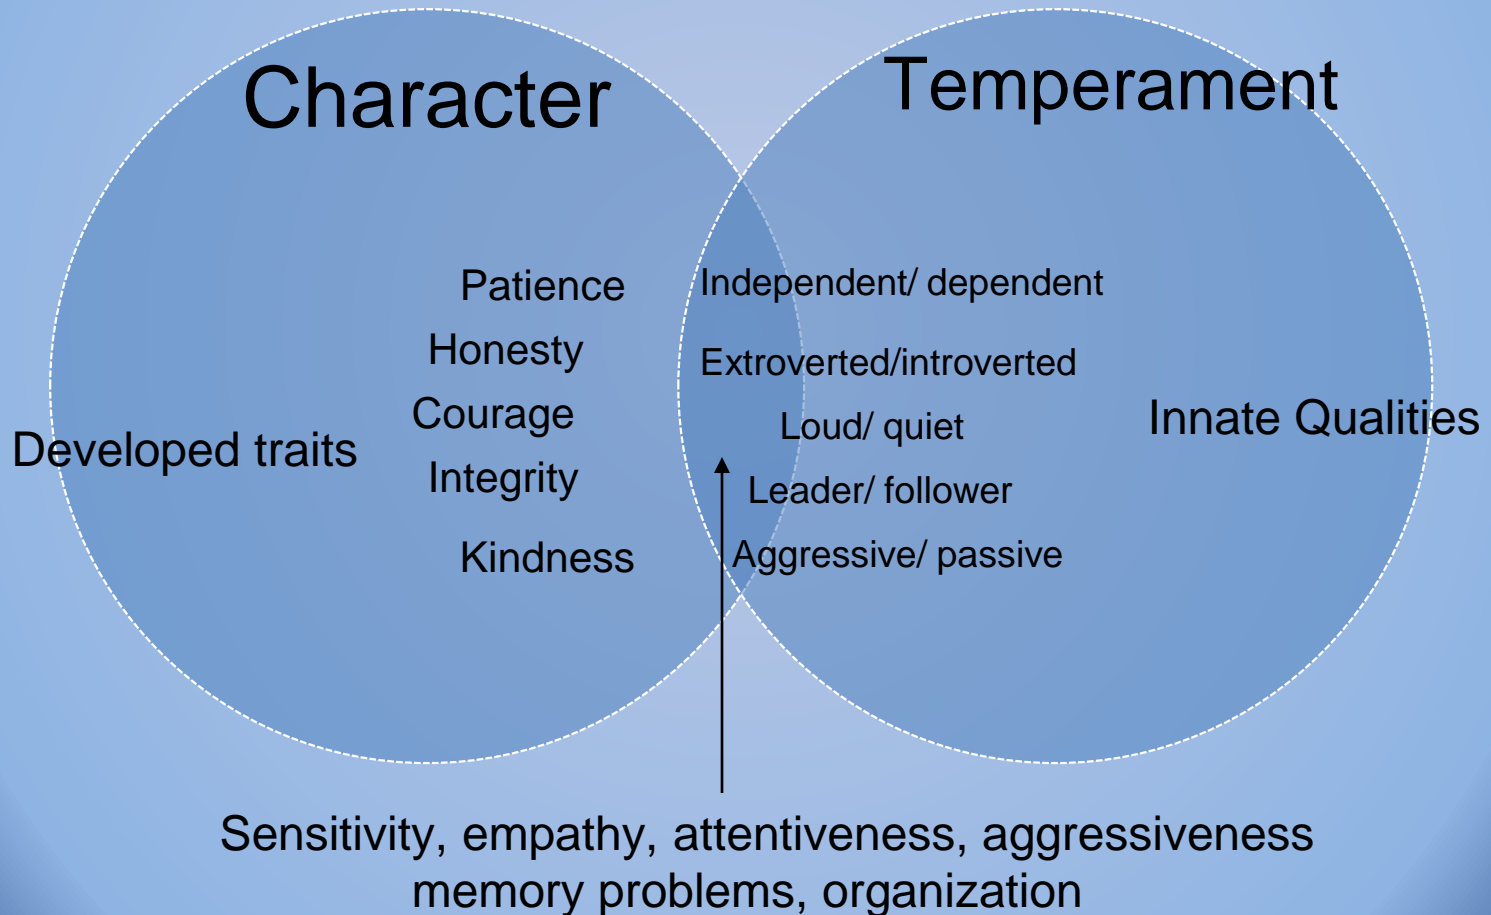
Character

Temperament

Patience
Honesty
Courage
Integrity
Kindness

Developed traits

Independent/ dependent
Extroverted/introverted
Loud/ quiet
Leader/ follower
Aggressive/ passive

Innate Qualities

Sensitivity, empathy, attentiveness, aggressiveness
memory problems, organization